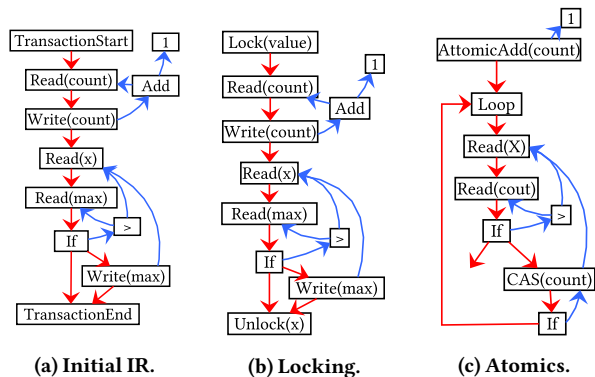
TransactionStart
1
Read(count)
Add
Write(count)
Read(x)
Read(max)
>
If
Write(max)
TransactionEnd

(a) Initial IR.

Lock(value)
1
Read(count)
Add
Write(count)
Read(x)
Read(max)
>
If
Write(max)
Unlock(x)

(b) Locking.

1
AttomicAdd(count)
Loop
Read(X)
Read(cout)
>
If
CAS(count)
If

(c) Atomics.